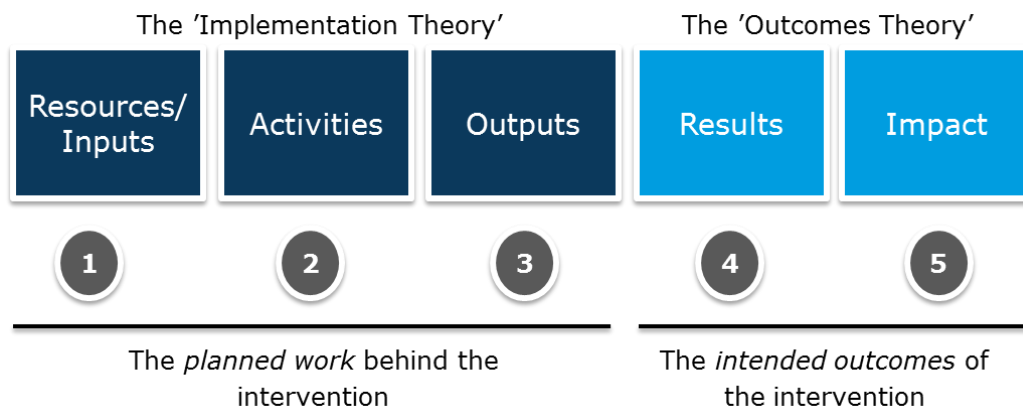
The 'Implementation Theory'

The 'Outcomes Theory'

Resources/ Inputs

Activities

Outputs

Results

Impact

1

2

3

4

5

The *planned work* behind the intervention

The *intended outcomes* of the intervention